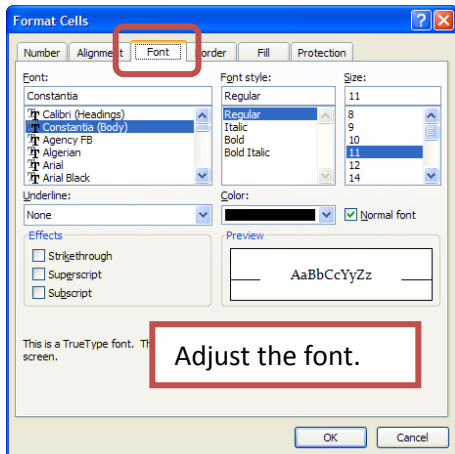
Format Cells

Number | Alignment | Font | Border | Fill | Protection

Font:
Constantia
Calibri (Headings)
Constantia (Body)
Agency FB
Algerian
Arial
Arial Black

Font style:
Regular
Regular
Italic
Bold
Bold Italic

Size:
11
8
9
10
11
12
14

Underline:
None

Color:

Normal font

Effects
Strikethrough
Superscript
Subscript

Preview
AaBbCcYyZz

This is a TrueType font. Th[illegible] screen.

Adjust the font.

OK
Cancel